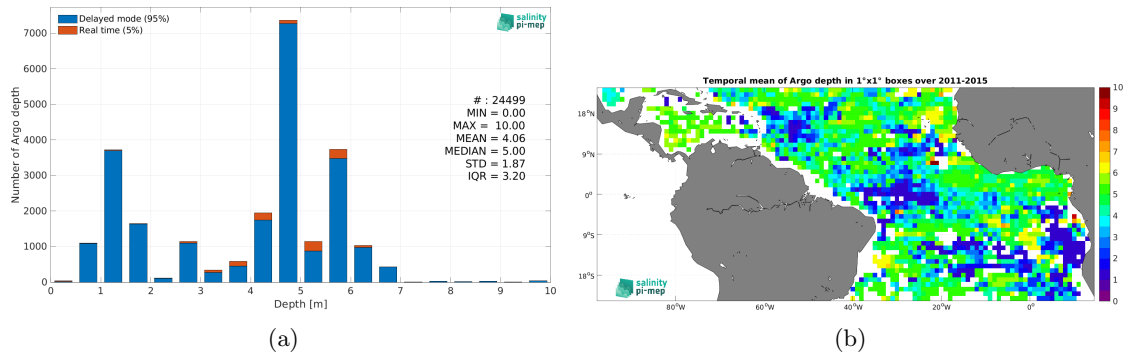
Delayed mode (95%)
Real time (5%)

salinity pi-mep

Number of Argo depth

7000
6000
5000
4000
3000
2000
1000
0

# : 24499
MIN = 0.00
MAX = 10.00
MEAN = 4.06
MEDIAN = 5.00
STD = 1.87
IQR = 3.20

0 1 2 3 4 5 6 7 8 9 10
Depth [m]

(a)

Temporal mean of Argo depth in 1°x1° boxes over 2011-2015

18°N
9°N
0°
9°S
18°S

80°W 60°W 40°W 20°W 0°

salinity pi-mep

10
9
8
7
6
5
4
3
2
1
0

(b)